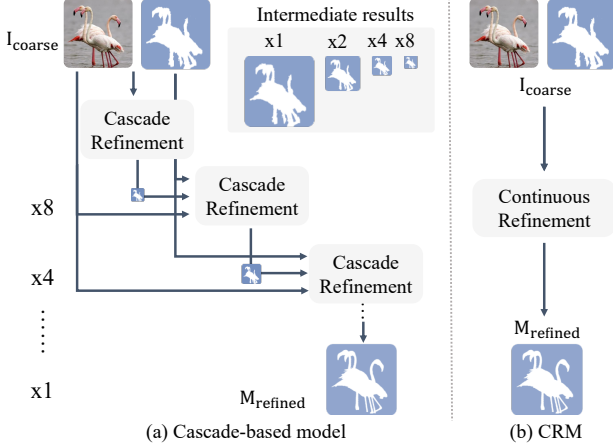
$I_{coarse}$

Intermediate results

x1 x2 x4 x8

Cascade Refinement

Cascade Refinement

Cascade Refinement

x8

x4

x1

$M_{refined}$

(a) Cascade-based model

$I_{coarse}$

Continuous Refinement

$M_{refined}$

(b) CRM